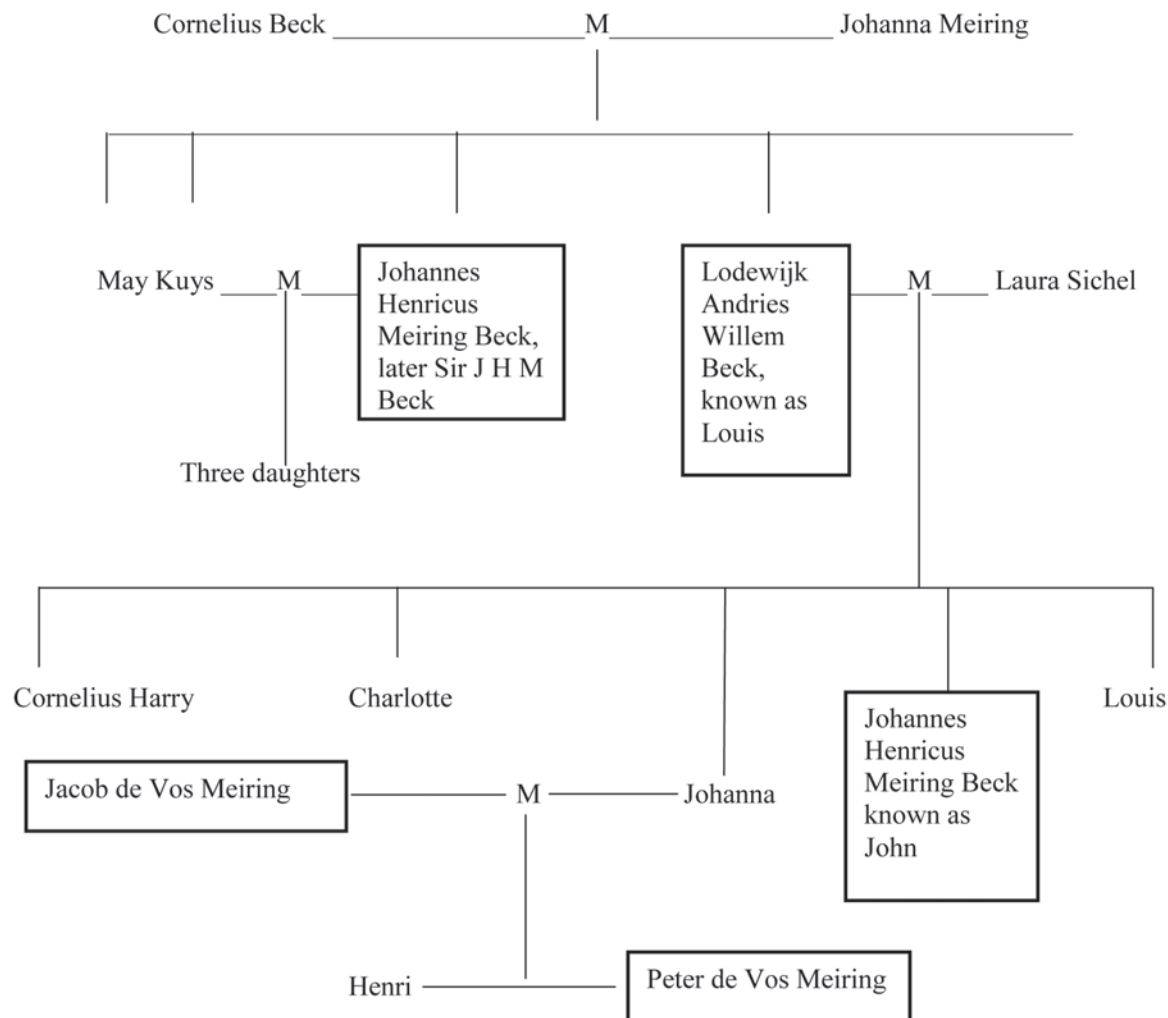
Cornelius Beck M Johanna Meiring

May Kuys M Johannes Henricus Meiring Beck, later Sir J H M Beck

Lodewijk Andries Willem Beck, known as Louis M Laura Sichel

Three daughters

Cornelius Harry

Charlotte

Johannes Henricus Meiring Beck known as John

Louis

Jacob de Vos Meiring M Johanna

Henri

Peter de Vos Meiring